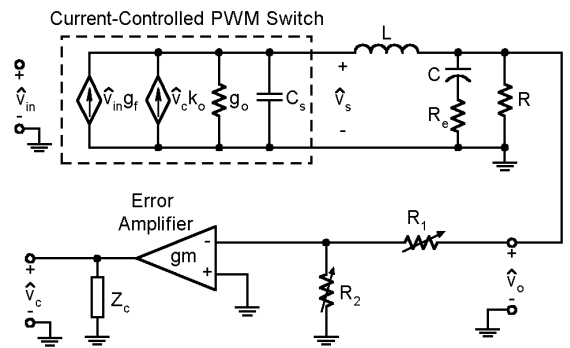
Current-Controlled PWM Switch

+
$\hat{v}_{in}$
-

$\hat{v}_{in}g_f$

$\hat{v}_c k_o$

$g_o$

$C_s$

+
$\hat{v}_s$
-

L

C

$R_e$

R

Error Amplifier

gm

-
+

$R_1$

$R_2$

+
$\hat{v}_c$
-

$Z_c$

+
$\hat{v}_o$
-